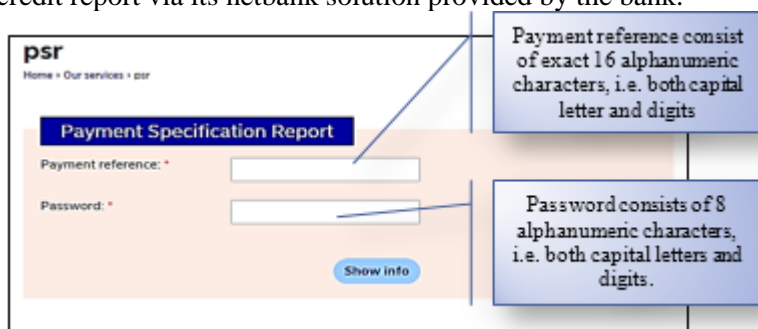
credit report via its netbank solution provided by the bank.

psr

Home » Our services » psr

Payment Specification Report

Payment reference: *

Password: *

Show info

Payment reference consist of exact 16 alphanumeric characters, i.e. both capital letter and digits

Password consists of 8 alphanumeric characters, i.e. both capital letters and digits.